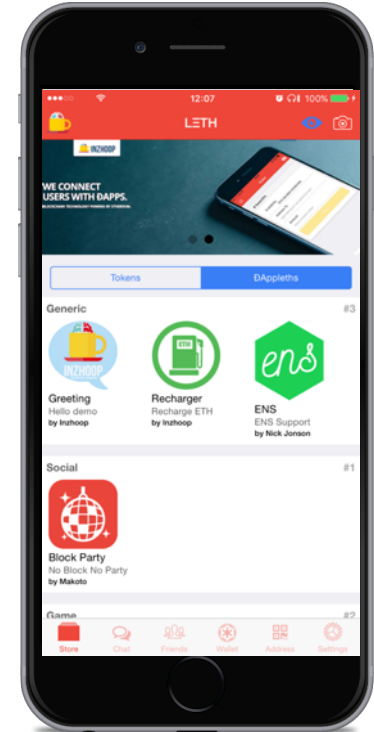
12:07
100%
LETH

INZHOOP
WE CONNECT USERS WITH DAPPS.
BLOCKCHAIN TECHNOLOGY POWERED BY ETHEREUM

Tokens
ĐAppleths

Generic
#3

INZHOOP
Greeting
Hello demo
by Inzhoop

ETH
Recharger
Recharge ETH
by Inzhoop

ens
ENS
ENS Support
by Nick Jonson

Social
#1

Block Party
No Block No Party
by Makoto

Game
#2

Store
Chat
Friends
Wallet
Address
Settings